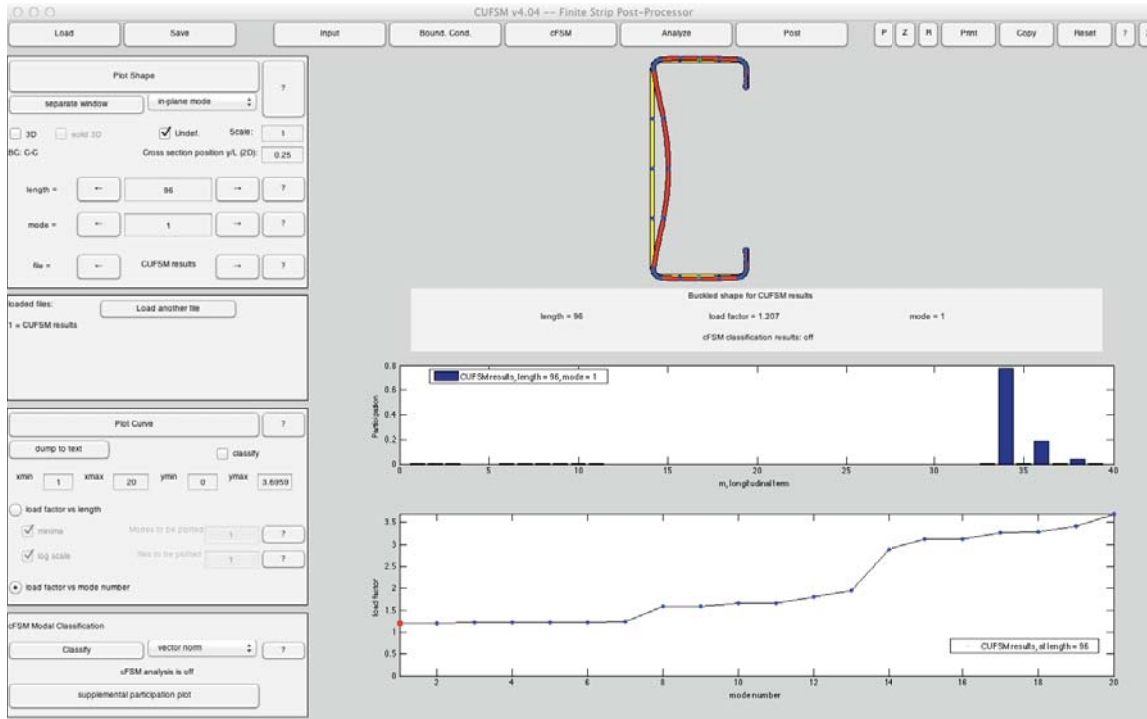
CUFSM v4.04 -- Finite Strip Post-Processor

Load Save Input Bound. Cond. cFSM Analyze Post P Z R Print Copy Reset ?

Plot Shape ?
separate window in-plane mode
3D solid 3D Undef. Scale: 1
BC: C-C Cross section position y/L (2D): 0.25
length = ← 96 → ?
mode = ← 1 → ?
file = ← CUFSM results → ?

loaded files: Load another file
1 = CUFSM results

Plot Curve ?
dump to text classify
xmin 1 xmax 20 ymin 0 ymax 3.6959
load factor vs length
minima Modes to be plotted 1 ?
log scale files to be plotted 1 ?
load factor vs mode number

cFSM Modal Classification
Classify vector norm ?
cFSM analysis is off
supplemental participation plot

Buckled shape for CUFSM results
length = 96 load factor = 1.207 mode = 1
cFSM classification results: off

CUFSMresults, length = 96, mode = 1
Participation
0 0.2 0.4 0.6 0.8
0 5 10 15 20 25 30 35 40
m, longitudinal term

load factor
0 0.5 1 1.5 2 2.5 3 3.5
2 4 6 8 10 12 14 16 18 20
mode number
CUFSMresults, at length = 96